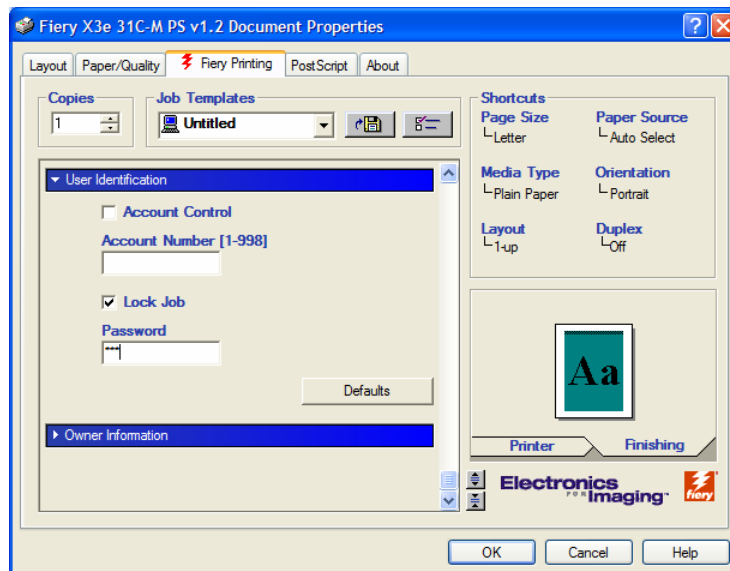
Fiery X3e 31C-M PS v1.2 Document Properties

Layout | Paper/Quality | Fiery Printing | PostScript | About

Copies
1

Job Templates
Untitled

User Identification

Account Control

Account Number [1-998]

Lock Job

Password
***

Defaults

Owner Information

Shortcuts
Page Size
Letter
Paper Source
Auto Select
Media Type
Plain Paper
Orientation
Portrait
Layout
1-up
Duplex
Off

Aa

Printer
Finishing

Electronics for Imaging

fiery

OK
Cancel
Help